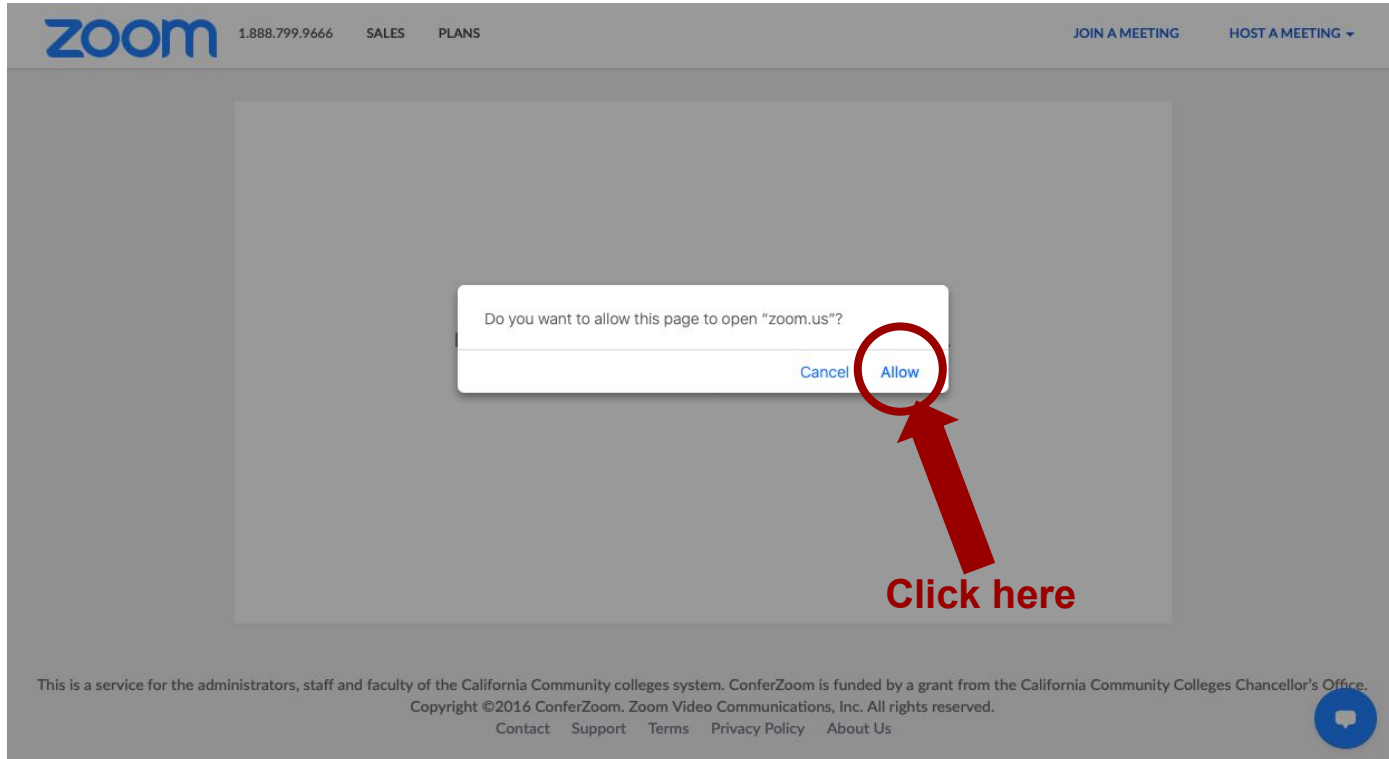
zoom 1.888.799.9666 SALES PLANS JOIN A MEETING HOST A MEETING

Do you want to allow this page to open "zoom.us"?

Cancel Allow

Click here

This is a service for the administrators, staff and faculty of the California Community colleges system. ConferZoom is funded by a grant from the California Community Colleges Chancellor's Office.
Copyright ©2016 ConferZoom. Zoom Video Communications, Inc. All rights reserved.
Contact Support Terms Privacy Policy About Us